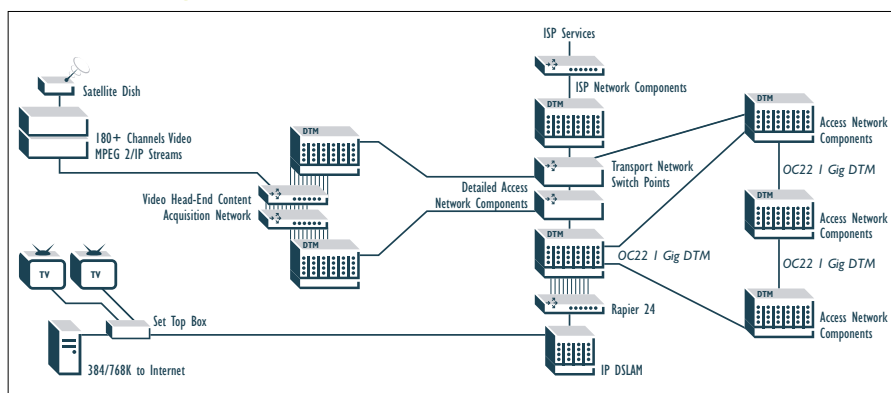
ISP Services

ISP Network Components

DTM

Satellite Dish

180+ Channels Video
MPEG 2/IP Streams

DTM

Transport Network
Switch Points

Detailed Access
Network Components

Video Head-End Content
Acquisition Network

DTM

DTM

OC22 1 Gig DTM

DTM

Access Network
Components

OC22 1 Gig DTM

DTM

Access Network
Components

OC22 1 Gig DTM

DTM

Access Network
Components

TV

TV

Rapier 24

Set Top Box

384/768K to Internet

IP DSLAM